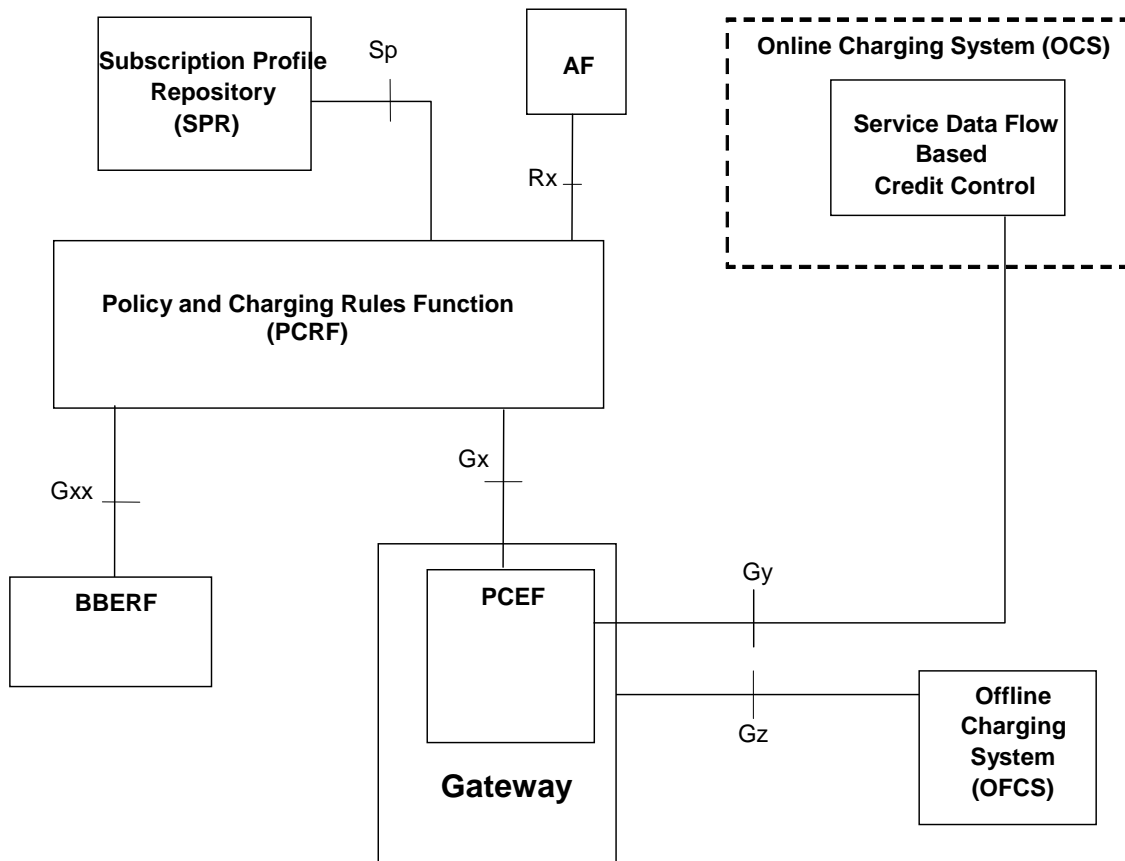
Subscription Profile Repository (SPR)

Sp

AF

Online Charging System (OCS)

Service Data Flow Based Credit Control

Rx

Policy and Charging Rules Function (PCRF)

Gxx

Gx

BBERF

PCEF

Gy

Gz

Offline Charging System (OFCS)

Gateway